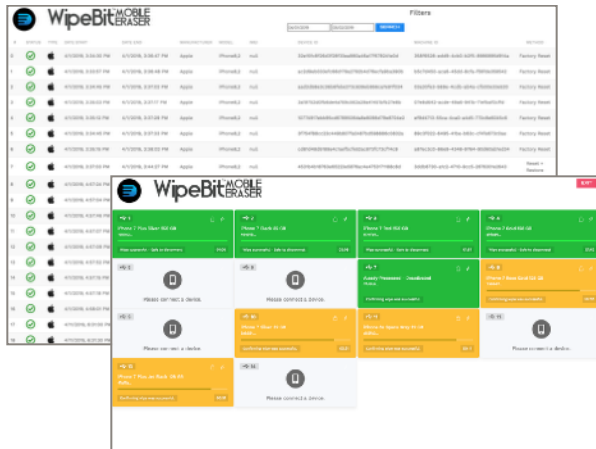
WipeBit MOBILE ERASER

Filters

SEARCH

| # | STATUS | TYPE | DATE START | DATE END | MANUFACTURER | MODEL | IMEI | DEVICE ID | MACHINE ID | METHOD |
|---|---|---|---|---|---|---|---|---|---|---|
| 0 | | | 4/1/2016, 2:36:40 PM | 4/1/2016, 2:36:47 PM | Apple | iPhone6,2 | null | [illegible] | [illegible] | Factory Reset |
| 1 | | | 4/1/2016, 3:30:57 PM | 4/1/2016, 3:36:36 PM | Apple | iPhone6,2 | null | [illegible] | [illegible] | Factory Reset |
| 2 | | | 4/1/2016, 3:36:15 PM | 4/1/2016, 3:37:33 PM | Apple | iPhone6,2 | null | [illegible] | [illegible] | Factory Reset |
| 3 | | | 4/1/2016, 3:36:33 PM | 4/1/2016, 3:37:17 PM | Apple | iPhone6,2 | null | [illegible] | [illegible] | Factory Reset |
| 4 | | | 4/1/2016, 3:36:18 PM | 4/1/2016, 3:37:35 PM | Apple | iPhone6,2 | null | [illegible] | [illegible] | Factory Reset |
| 5 | | | 4/1/2016, 3:36:15 PM | 4/1/2016, 3:37:38 PM | Apple | iPhone6,2 | null | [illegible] | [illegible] | Factory Reset |
| 6 | | | 4/1/2016, 3:36:24 PM | 4/1/2016, 3:37:55 PM | Apple | iPhone6,2 | null | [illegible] | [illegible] | Factory Reset |
| 7 | | | 4/1/2016, 3:37:33 PM | 4/1/2016, 3:44:37 PM | Apple | iPhone6,2 | null | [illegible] | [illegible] | Reset + Restore |

WipeBit MOBILE ERASER

EXIT

Please connect a device.

Please connect a device.

Please connect a device.

Please connect a device.

Please connect a device.